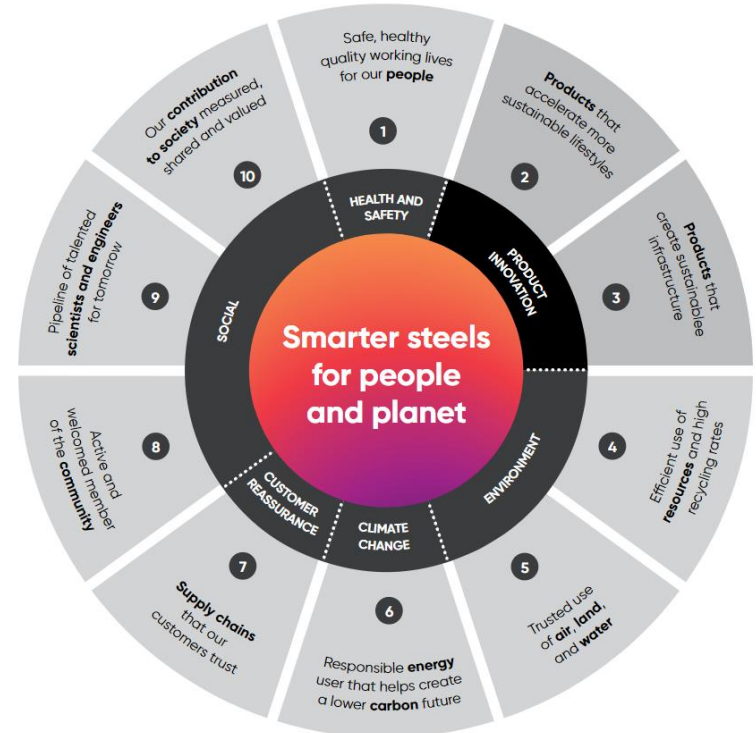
Smarter steels for people and planet

HEALTH AND SAFETY

PRODUCT INNOVATION

ENVIRONMENT

CLIMATE CHANGE

CUSTOMER REASSURANCE

SOCIAL

1
Safe, healthy quality working lives for our people

2
Products that accelerate more sustainable lifestyles

3
Products that create sustainablee infrastructure

4
Efficient use of resources and high recycling rates

5
Trusted use of air, land, and water

6
Responsible energy user that helps create a lower carbon future

7
Supply chains that our customers trust

8
Active and welcomed member of the community

9
Pipeline of talented scientists and engineers for tomorrow

10
Our contribution to society measured, shared and valued